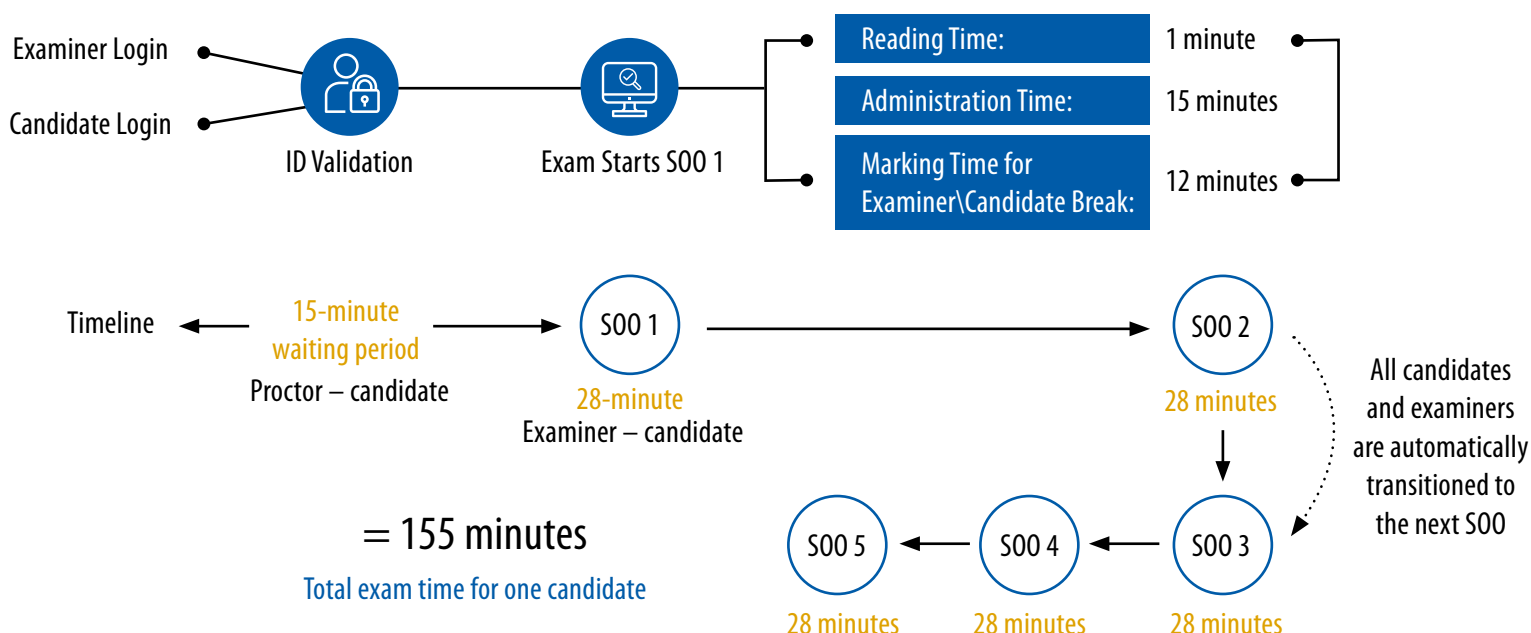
Examiner Login

Candidate Login

ID Validation

Exam Starts SOO 1

Reading Time: 1 minute

Administration Time: 15 minutes

Marking Time for Examiner\Candidate Break: 12 minutes

Timeline

15-minute waiting period

Proctor – candidate

SOO 1

28-minute

Examiner – candidate

SOO 2

28 minutes

All candidates and examiners are automatically transitioned to the next SOO

SOO 3

28 minutes

SOO 4

28 minutes

SOO 5

28 minutes

= 155 minutes

Total exam time for one candidate